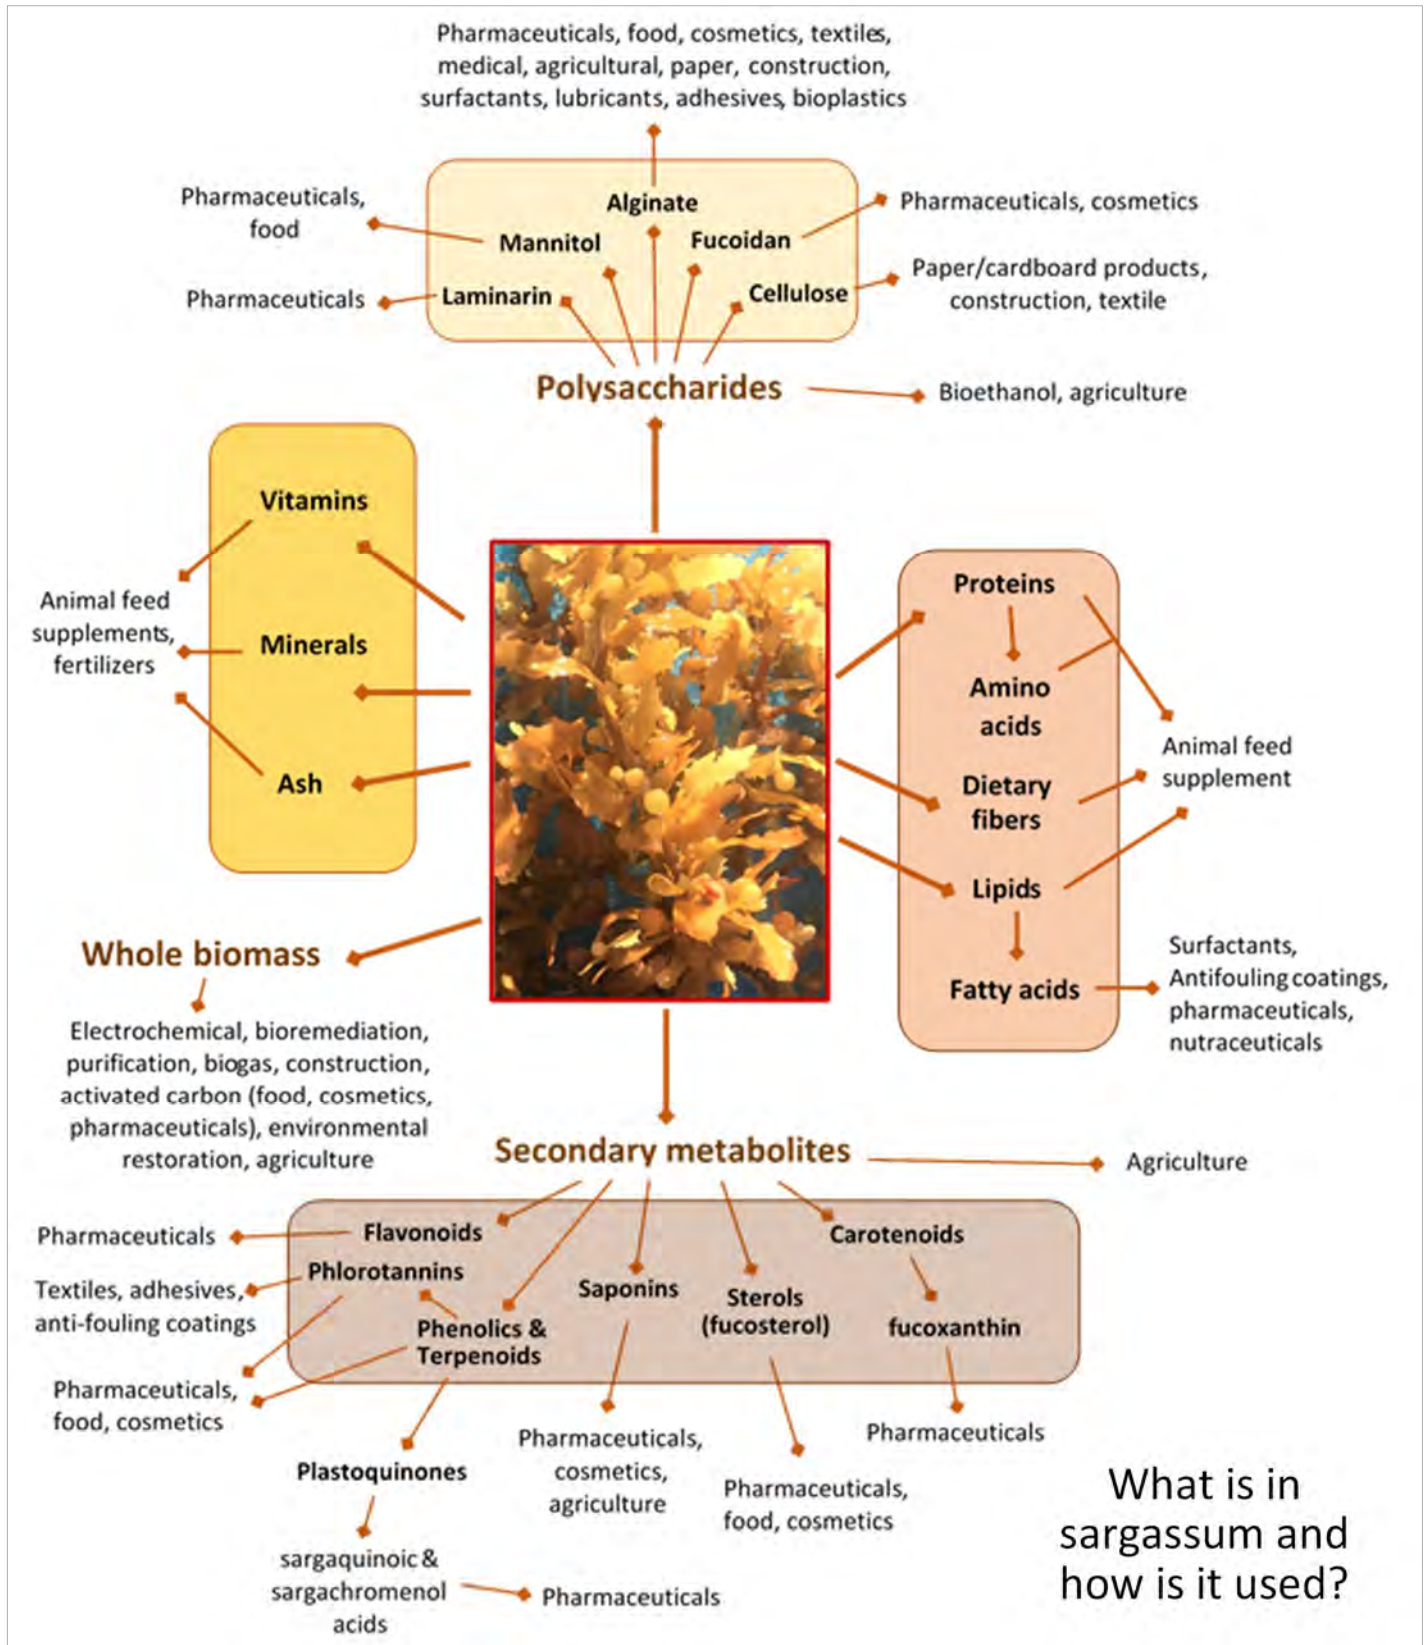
Pharmaceuticals, food, cosmetics, textiles, medical, agricultural, paper, construction, surfactants, lubricants, adhesives, bioplastics

Pharmaceuticals, food

Alginate

Mannitol

Fucoidan

Pharmaceuticals, cosmetics

Pharmaceuticals

Laminarin

Cellulose

Paper/cardboard products, construction, textile

Polysaccharides

Bioethanol, agriculture

Vitamins

Animal feed supplements, fertilizers

Minerals

Ash

Proteins

Amino acids

Dietary fibers

Lipids

Fatty acids

Animal feed supplement

Surfactants, Antifouling coatings, pharmaceuticals, nutraceuticals

Whole biomass

Electrochemical, bioremediation, purification, biogas, construction, activated carbon (food, cosmetics, pharmaceuticals), environmental restoration, agriculture

Secondary metabolites

Agriculture

Pharmaceuticals

Flavonoids

Carotenoids

Textiles, adhesives, anti-fouling coatings

Phlorotannins

Saponins

Sterols (fucosterol)

fucoxanthin

Phenolics & Terpenoids

Pharmaceuticals, food, cosmetics

Pharmaceuticals, cosmetics, agriculture

Pharmaceuticals

Plastoquinones

Pharmaceuticals, food, cosmetics

sargaquinoic & sargachromenol acids

Pharmaceuticals

What is in sargassum and how is it used?